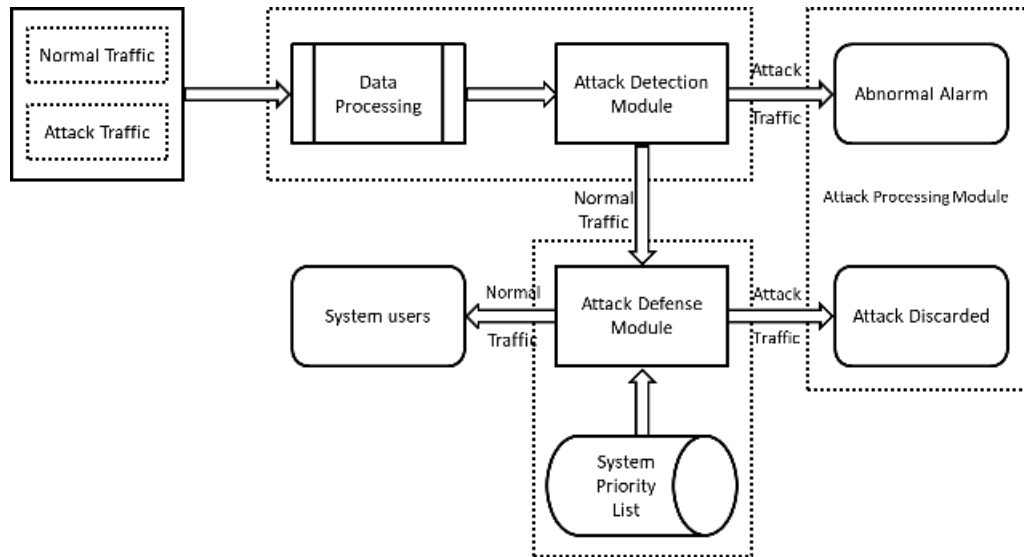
Normal Traffic

Attack Traffic

Data Processing

Attack Detection Module

Attack Traffic

Abnormal Alarm

Attack Processing Module

Normal Traffic

System users

Normal Traffic

Attack Defense Module

Attack Traffic

Attack Discarded

System Priority List